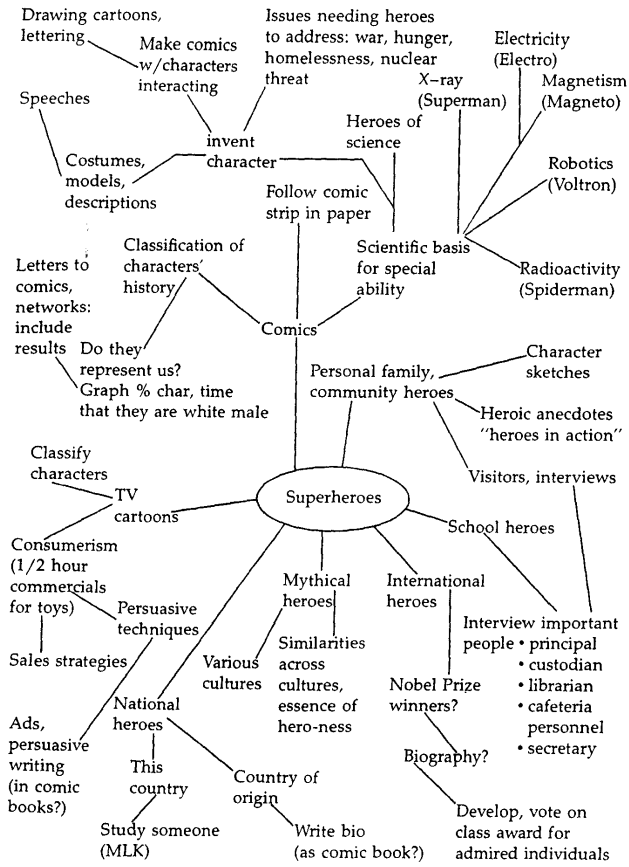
Drawing cartoons, lettering

Make comics w/characters interacting

Issues needing heroes to address: war, hunger, homelessness, nuclear threat

Electricity (Electro)

X-ray (Superman)

Magnetism (Magneto)

Speeches

invent character

Heroes of science

Costumes, models, descriptions

Robotics (Voltron)

Follow comic strip in paper

Classification of characters' history

Scientific basis for special ability

Radioactivity (Spiderman)

Letters to comics, networks: include results

Comics

Do they represent us?

Graph % char, time that they are white male

Personal family, community heroes

Character sketches

Heroic anecdotes "heroes in action"

Classify characters

TV cartoons

Superheroes

Visitors, interviews

School heroes

Consumerism (1/2 hour commercials for toys)

Persuasive techniques

Mythical heroes

International heroes

Interview important people
• principal
• custodian
• librarian
• cafeteria personnel
• secretary

Sales strategies

Various cultures

Similarities across cultures, essence of hero-ness

National heroes

Nobel Prize winners?

Ads, persuasive writing (in comic books?)

Biography?

This country

Country of origin

Study someone (MLK)

Write bio (as comic book?)

Develop, vote on class award for admired individuals